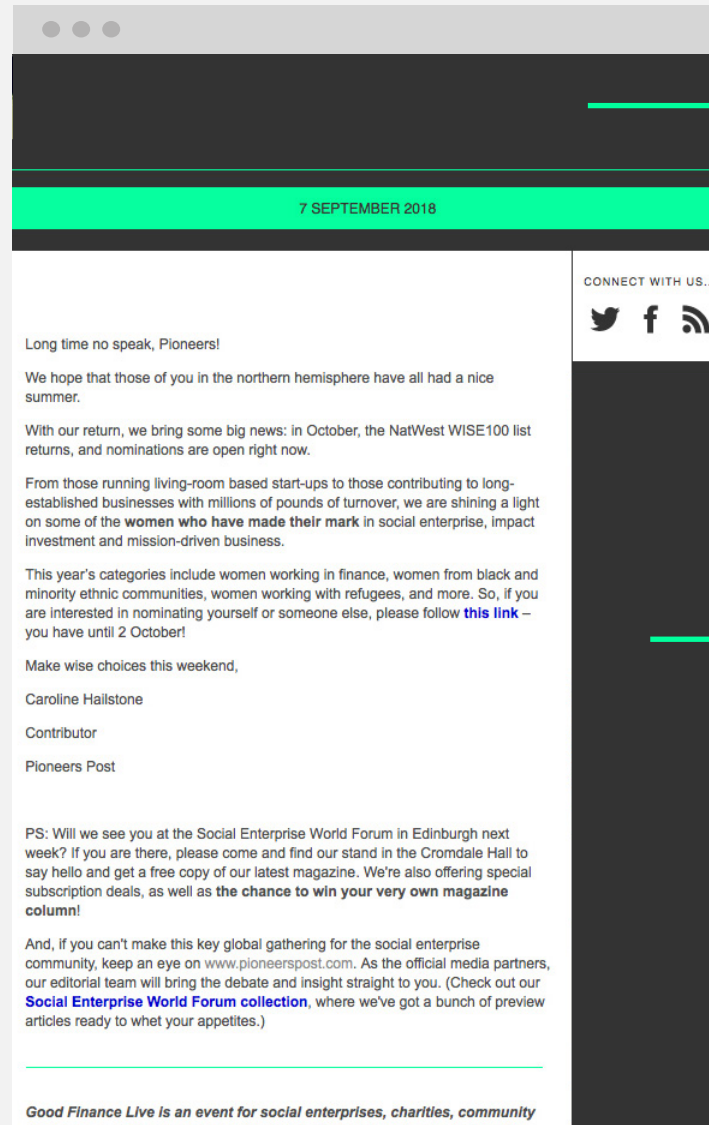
7 SEPTEMBER 2018

CONNECT WITH US..

Long time no speak, Pioneers!

We hope that those of you in the northern hemisphere have all had a nice summer.

With our return, we bring some big news: in October, the NatWest WISE100 list returns, and nominations are open right now.

From those running living-room based start-ups to those contributing to long-established businesses with millions of pounds of turnover, we are shining a light on some of the **women who have made their mark** in social enterprise, impact investment and mission-driven business.

This year's categories include women working in finance, women from black and minority ethnic communities, women working with refugees, and more. So, if you are interested in nominating yourself or someone else, please follow **this link** – you have until 2 October!

Make wise choices this weekend,

Caroline Hailstone

Contributor

Pioneers Post

PS: Will we see you at the Social Enterprise World Forum in Edinburgh next week? If you are there, please come and find our stand in the Cromdale Hall to say hello and get a free copy of our latest magazine. We're also offering special subscription deals, as well as **the chance to win your very own magazine column**!

And, if you can't make this key global gathering for the social enterprise community, keep an eye on www.pioneerspost.com. As the official media partners, our editorial team will bring the debate and insight straight to you. (Check out our **Social Enterprise World Forum collection**, where we've got a bunch of preview articles ready to whet your appetites.)

*Good Finance Live is an event for social enterprises, charities, community*